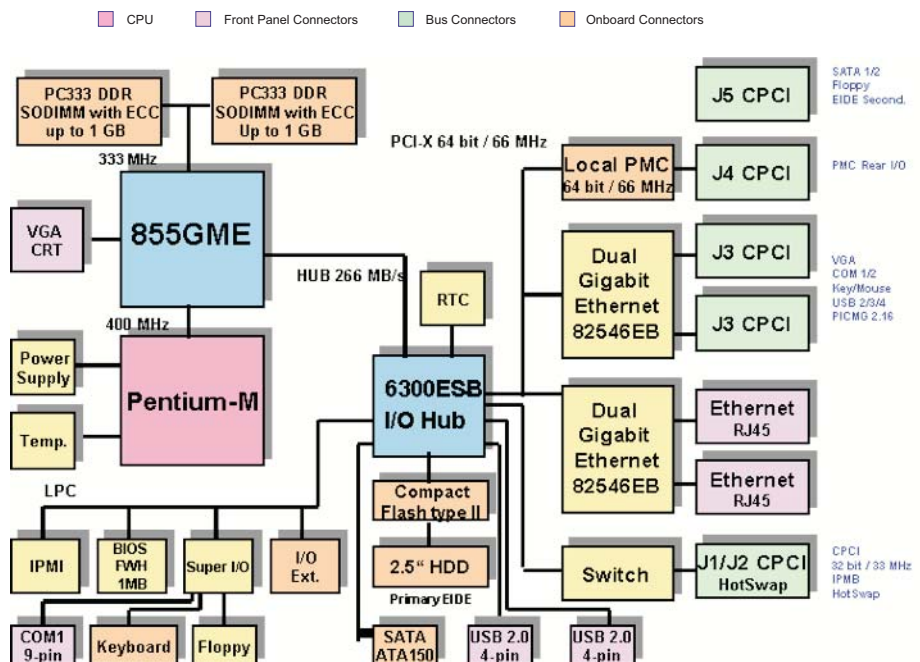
CPU Front Panel Connectors Bus Connectors Onboard Connectors

PC333 DDR SODIMM with ECC up to 1 GB

PC333 DDR SODIMM with ECC Up to 1 GB

333 MHz

855GME

VGA CRT

400 MHz

Pentium-M

Power Supply

Temp.

HUB 266 MB/s

RTC

6300ESB I/O Hub

PCI-X 64 bit / 66 MHz

Local PMC 64 bit / 66 MHz

Dual Gigabit Ethernet 82546EB

Dual Gigabit Ethernet 82546EB

J5 CPCI

J4 CPCI

J3 CPCI

J3 CPCI

Ethernet RJ45

Ethernet RJ45

SATA 1/2
Floppy
EIDE Second.

PMC Rear I/O

VGA
COM 1/2
Key/Mouse
USB 2/3/4
PICMG 2.16

LPC

IPMI

BIOS FWH 1MB

Super I/O

I/O Ext.

Compact Flash type II

2.5" HDD

Primary EIDE

Switch

J1/J2 CPCI HotSwap

CPCI
32 bit / 33 MHz
IPMB
HotSwap

COM1 9-pin

Keyboard

Floppy

SATA ATA150

USB 2.0 4-pin

USB 2.0 4-pin